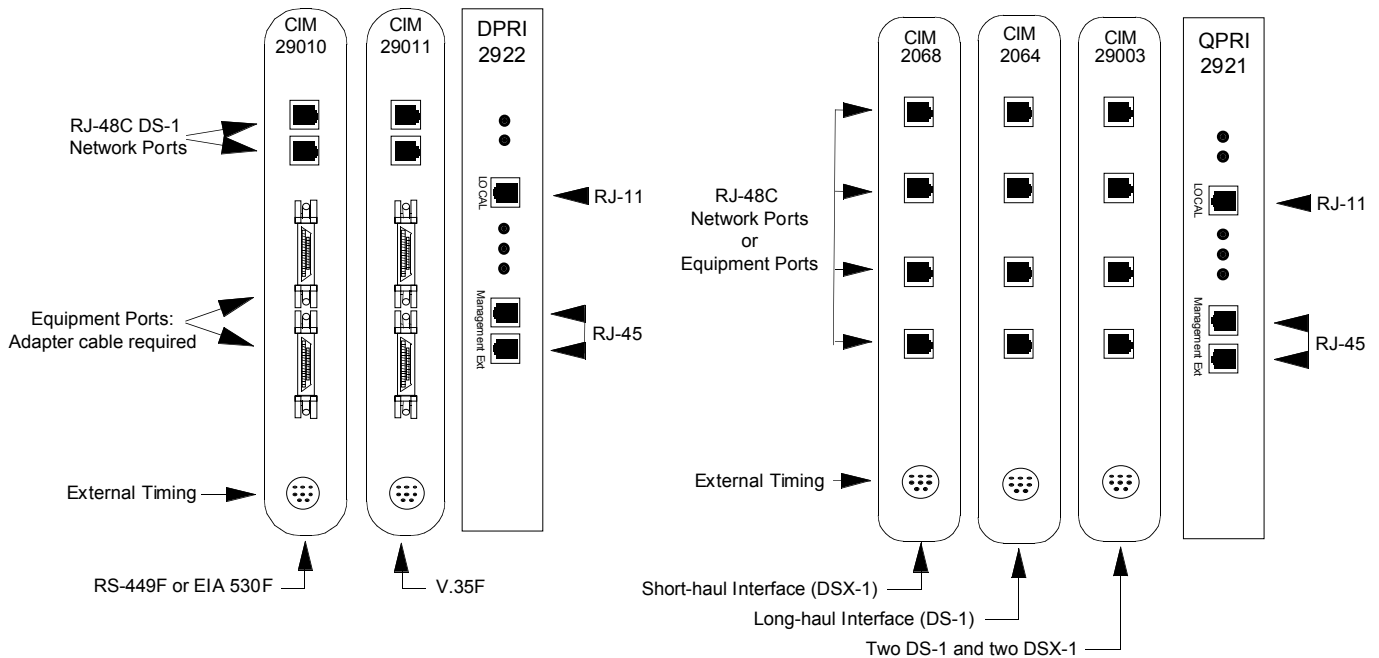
CIM 29010

CIM 29011

DPRI 2922

RJ-48C DS-1 Network Ports

LOCAL

RJ-11

Equipment Ports: Adapter cable required

Management Ext

RJ-45

External Timing

RS-449F or EIA 530F

V.35F

CIM 2068

CIM 2064

CIM 29003

QPRI 2921

RJ-48C Network Ports or Equipment Ports

LOCAL

RJ-11

Management Ext

RJ-45

External Timing

Short-haul Interface (DSX-1)

Long-haul Interface (DS-1)

Two DS-1 and two DSX-1